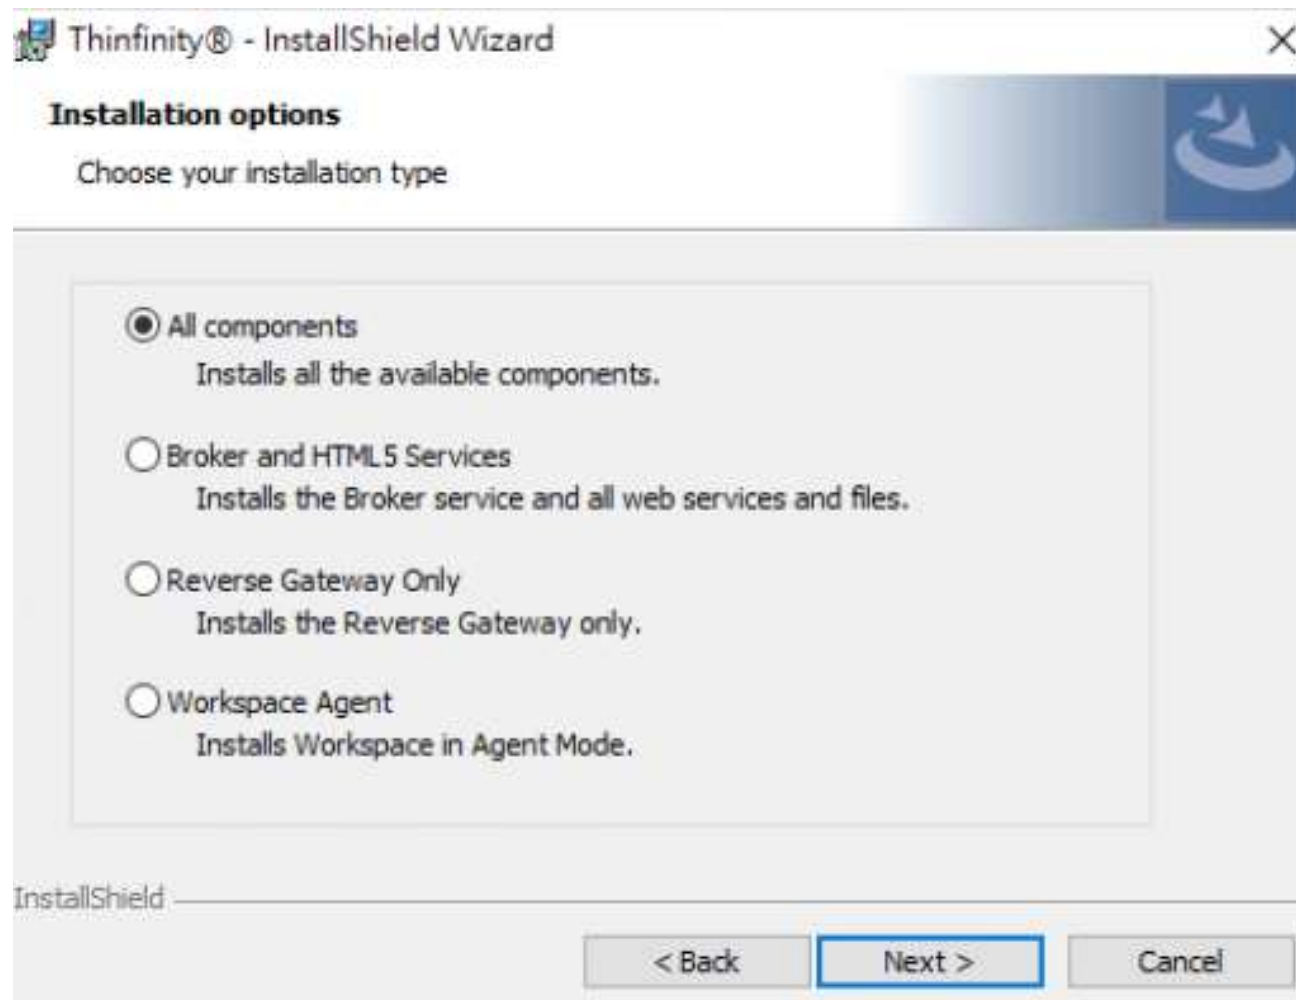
Thinfinity® - InstallShield Wizard

Installation options

Choose your installation type

All components
Installs all the available components.

Broker and HTML5 Services
Installs the Broker service and all web services and files.

Reverse Gateway Only
Installs the Reverse Gateway only.

Workspace Agent
Installs Workspace in Agent Mode.

InstallShield

< Back | Next > | Cancel